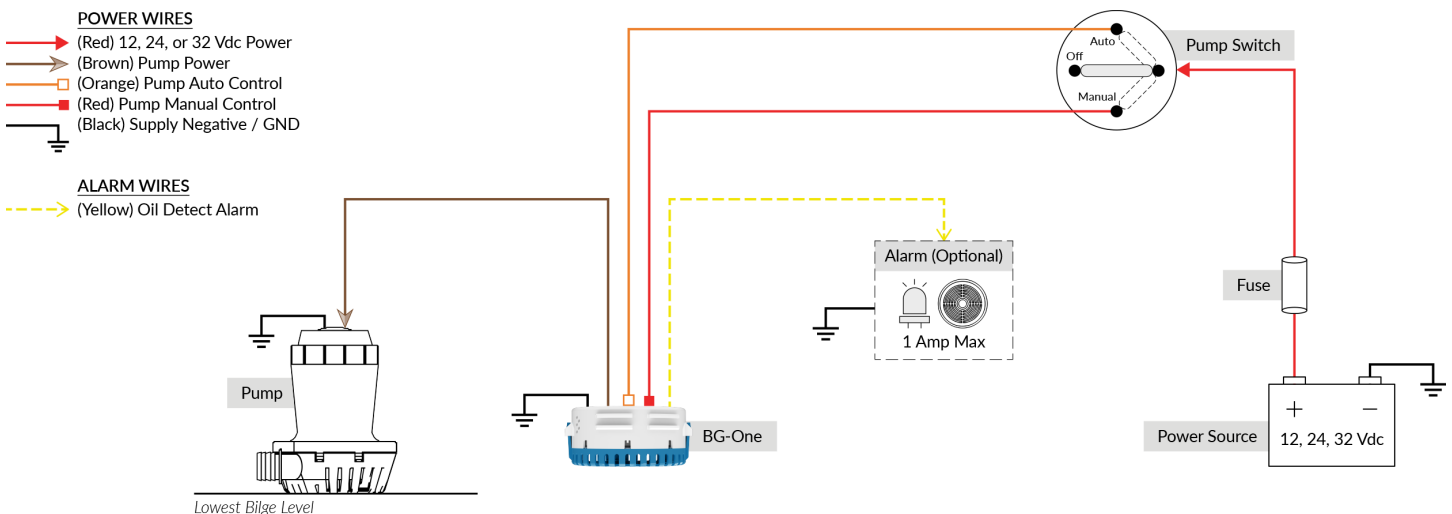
POWER WIRES
(Red) 12, 24, or 32 Vdc Power
(Brown) Pump Power
(Orange) Pump Auto Control
(Red) Pump Manual Control
(Black) Supply Negative / GND

ALARM WIRES
(Yellow) Oil Detect Alarm

Auto
Off
Manual
Pump Switch

Alarm (Optional)
1 Amp Max

Fuse

Pump

BG-One

Power Source
+
−
12, 24, 32 Vdc

Lowest Bilge Level